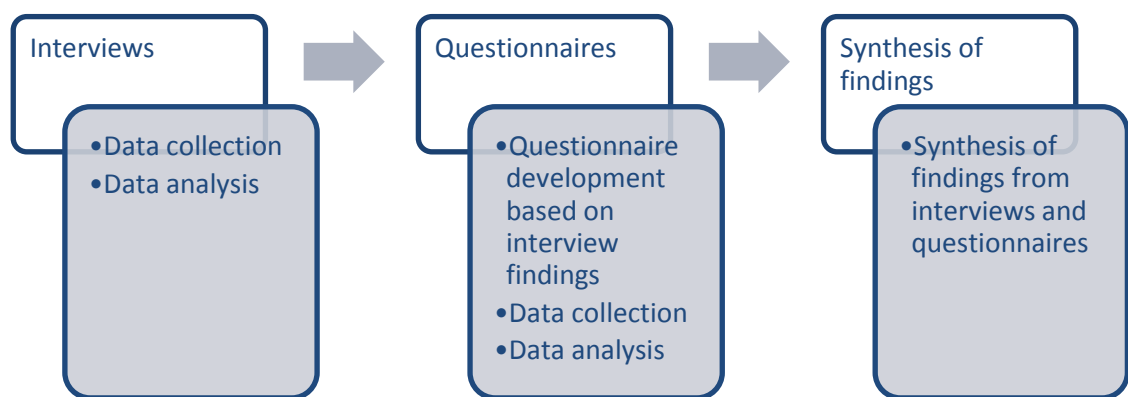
Interviews

•Data collection
•Data analysis

Questionnaires

•Questionnaire development based on interview findings
•Data collection
•Data analysis

Synthesis of findings

•Synthesis of findings from interviews and questionnaires